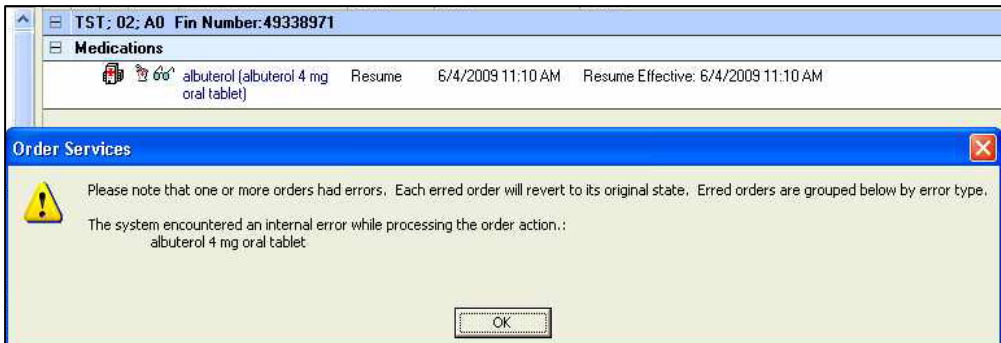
TST; 02; A0 Fin Number:49338971

Medications

albuterol (albuterol 4 mg oral tablet) Resume 6/4/2009 11:10 AM Resume Effective: 6/4/2009 11:10 AM

Order Services

Please note that one or more orders had errors. Each erred order will revert to its original state. Erred orders are grouped below by error type.

The system encountered an internal error while processing the order action.:
albuterol 4 mg oral tablet

OK